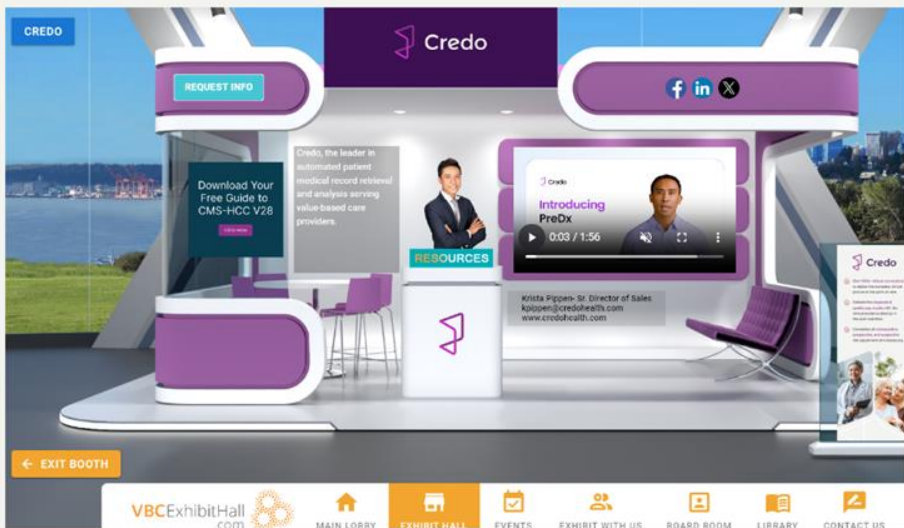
CREDO

Credo

REQUEST INFO

Download Your Free Guide to CMS-HCC V28

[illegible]

Credo, the leader in automated patient medical record retrieval and analysis serving value-based care providers.

RESOURCES

Credo

Introducing PreDx

0:03 / 1:56

Krista Pippen- Sr. Director of Sales
kpippen@credohealth.com
www.credohealth.com

Credo

← EXIT BOOTH

VBCExhibitHall.com

MAIN LOBBY

EXHIBIT HALL

EVENTS

EXHIBIT WITH US

BOARD ROOM

LIBRARY

CONTACT US